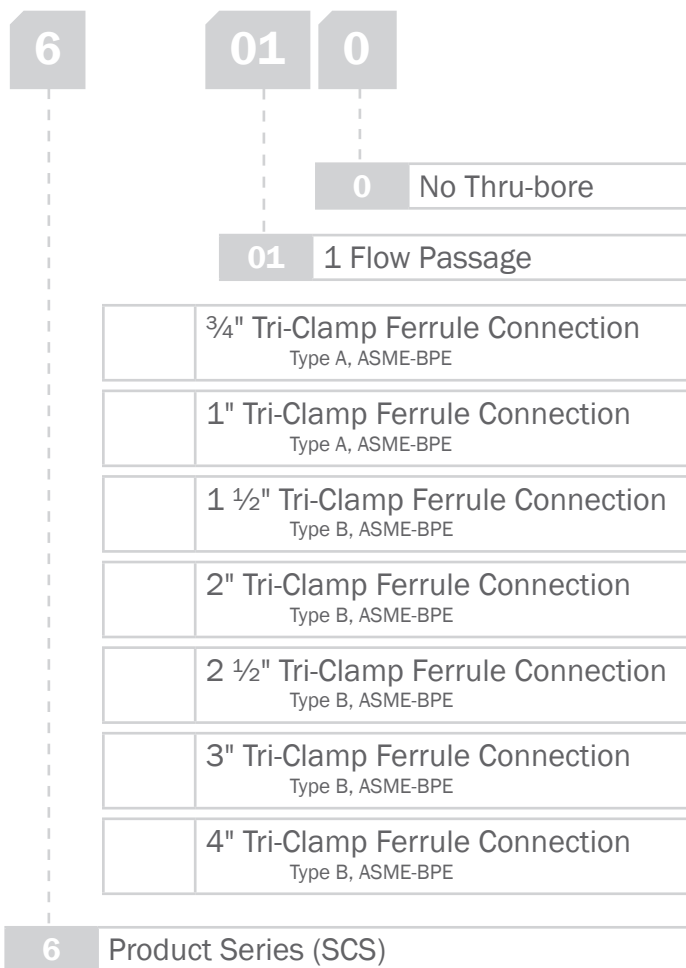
6

01

0

0 No Thru-bore

01 1 Flow Passage

¾" Tri-Clamp Ferrule Connection
Type A, ASME-BPE

1" Tri-Clamp Ferrule Connection
Type A, ASME-BPE

1 ½" Tri-Clamp Ferrule Connection
Type B, ASME-BPE

2" Tri-Clamp Ferrule Connection
Type B, ASME-BPE

2 ½" Tri-Clamp Ferrule Connection
Type B, ASME-BPE

3" Tri-Clamp Ferrule Connection
Type B, ASME-BPE

4" Tri-Clamp Ferrule Connection
Type B, ASME-BPE

6 Product Series (SCS)